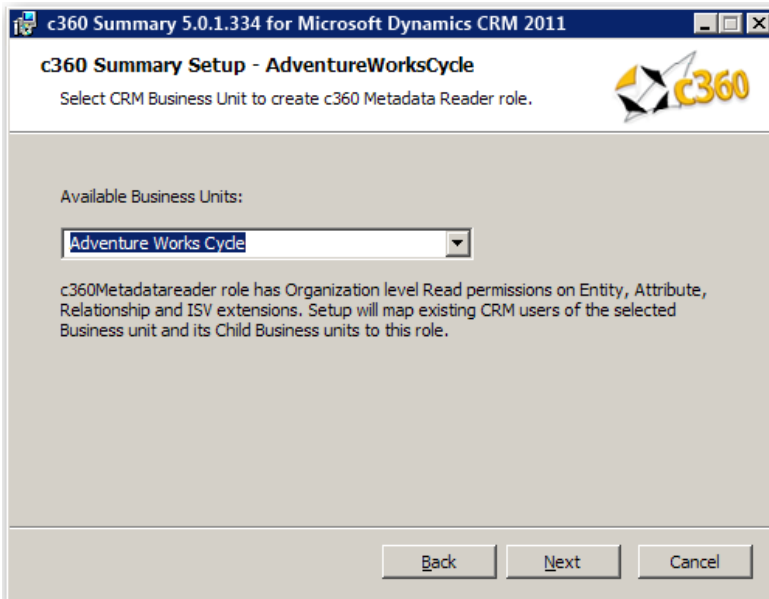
c360 Summary 5.0.1.334 for Microsoft Dynamics CRM 2011

c360 Summary Setup - AdventureWorksCycle

Select CRM Business Unit to create c360 Metadata Reader role.

c360

Available Business Units:

Adventure Works Cycle

c360Metadatareader role has Organization level Read permissions on Entity, Attribute, Relationship and ISV extensions. Setup will map existing CRM users of the selected Business unit and its Child Business units to this role.

Back Next Cancel